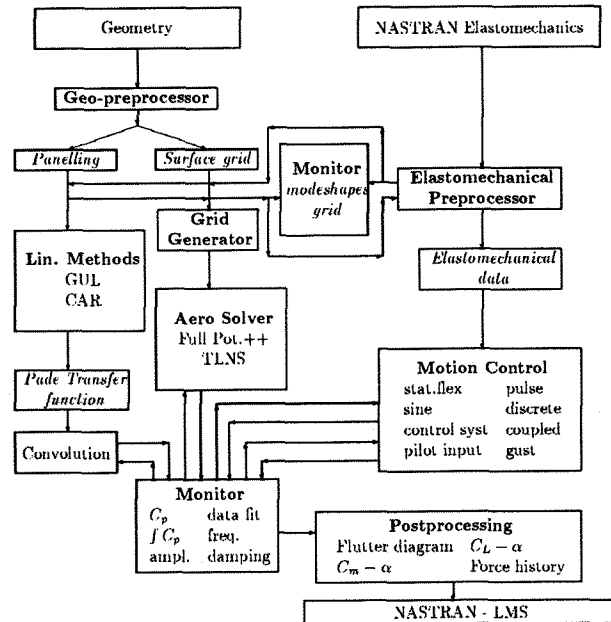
Geometry

NASTRAN Elastomechanics

Geo-preprocessor

Panelling

Surface grid

Monitor
modeshapes
grid

Elastomechanical
Preprocessor

Lin. Methods
GUL
CAR

Grid
Generator

Elastomechanical
data

Aero Solver
Full Pot.++
TLNS

Pade Transfer
function

Motion Control
stat.flex pulse
sine discrete
control syst coupled
pilot input gust

Convolution

Monitor
$C_p$ data fit
$\int C_p$ freq.
ampl. damping

Postprocessing
Flutter diagram $C_L - \alpha$
$C_m - \alpha$ Force history

NASTRAN - LMS